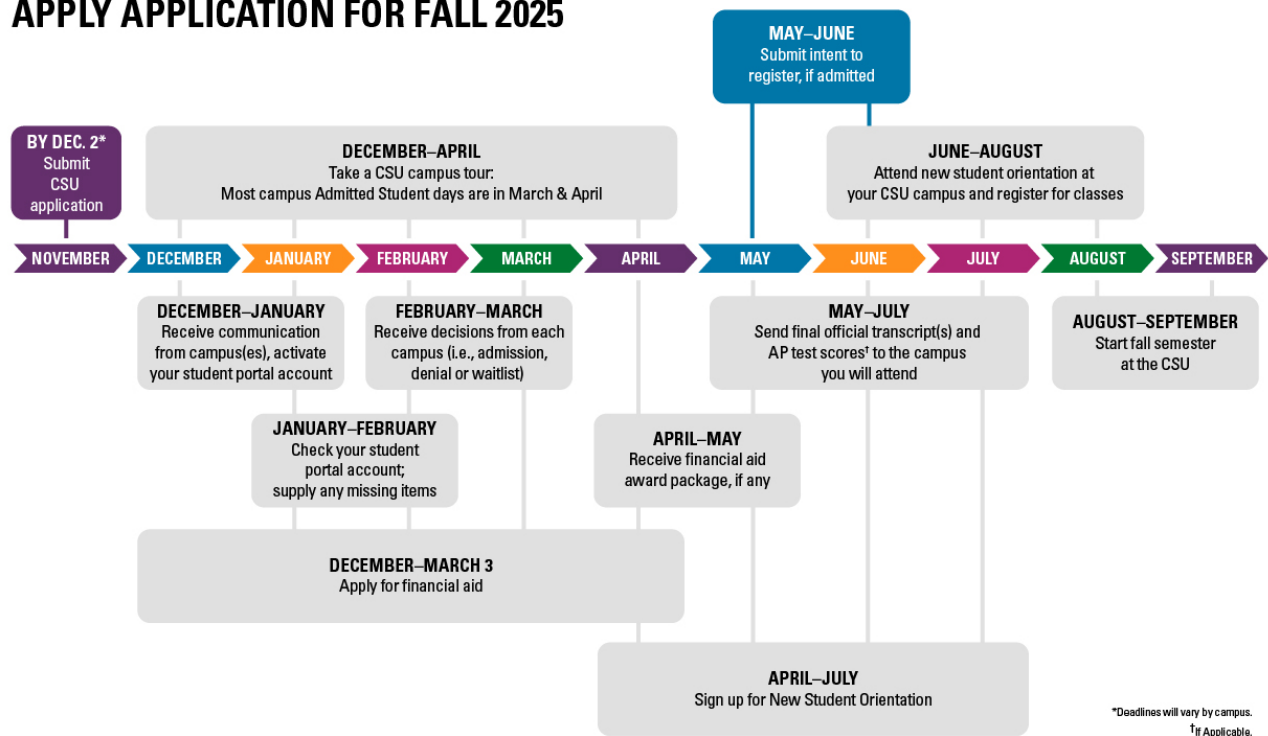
APPLY APPLICATION FOR FALL 2025

MAY–JUNE
Submit intent to register, if admitted

BY DEC. 2*
Submit CSU application

DECEMBER–APRIL
Take a CSU campus tour:
Most campus Admitted Student days are in March & April

JUNE–AUGUST
Attend new student orientation at your CSU campus and register for classes

NOVEMBER DECEMBER JANUARY FEBRUARY MARCH APRIL MAY JUNE JULY AUGUST SEPTEMBER

DECEMBER–JANUARY
Receive communication from campus(es), activate your student portal account

FEBRUARY–MARCH
Receive decisions from each campus (i.e., admission, denial or waitlist)

MAY–JULY
Send final official transcript(s) and AP test scores† to the campus you will attend

AUGUST–SEPTEMBER
Start fall semester at the CSU

JANUARY–FEBRUARY
Check your student portal account; supply any missing items

APRIL–MAY
Receive financial aid award package, if any

DECEMBER–MARCH 3
Apply for financial aid

APRIL–JULY
Sign up for New Student Orientation

*Deadlines will vary by campus.
†If Applicable.